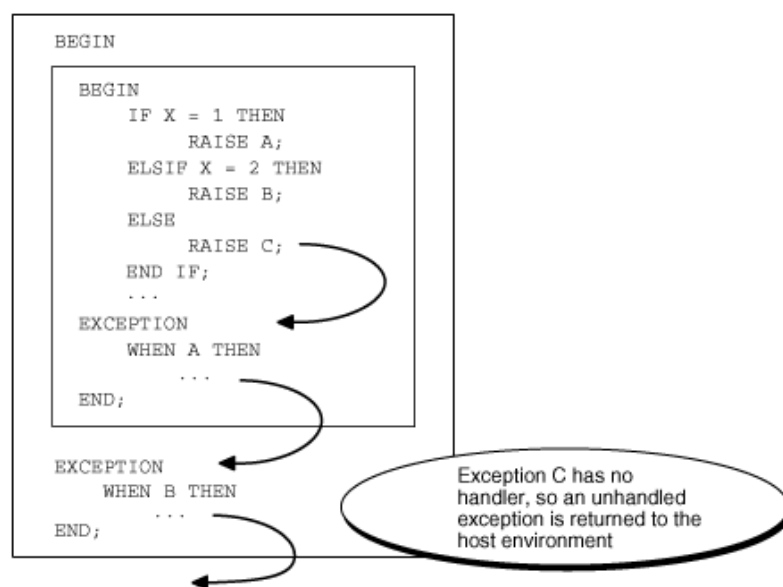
BEGIN

BEGIN
IF X = 1 THEN
RAISE A;
ELSIF X = 2 THEN
RAISE B;
ELSE
RAISE C;
END IF;
...
EXCEPTION
WHEN A THEN
...
END;

EXCEPTION
WHEN B THEN
...
END;

Exception C has no handler, so an unhandled exception is returned to the host environment